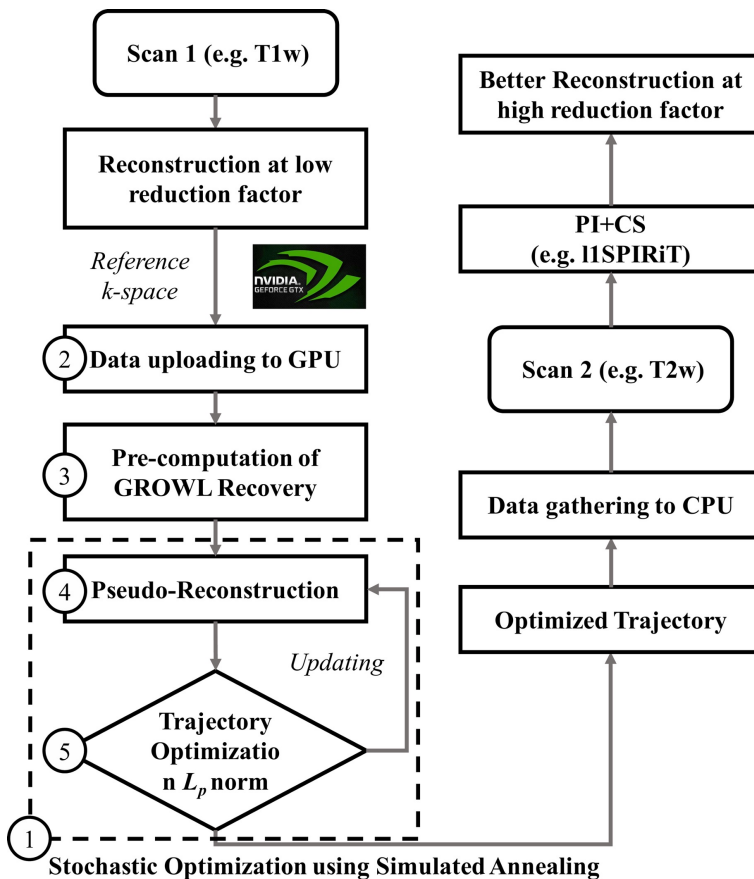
Scan 1 (e.g. T1w)

Reconstruction at low reduction factor

Reference k-space

NVIDIA GEFORCE GTX

2 Data uploading to GPU

3 Pre-computation of GROWL Recovery

4 Pseudo-Reconstruction

Updating

5 Trajectory Optimizatio n $L_p$ norm

1

Stochastic Optimization using Simulated Annealing

Better Reconstruction at high reduction factor

PI+CS (e.g. l1SPIRiT)

Scan 2 (e.g. T2w)

Data gathering to CPU

Optimized Trajectory